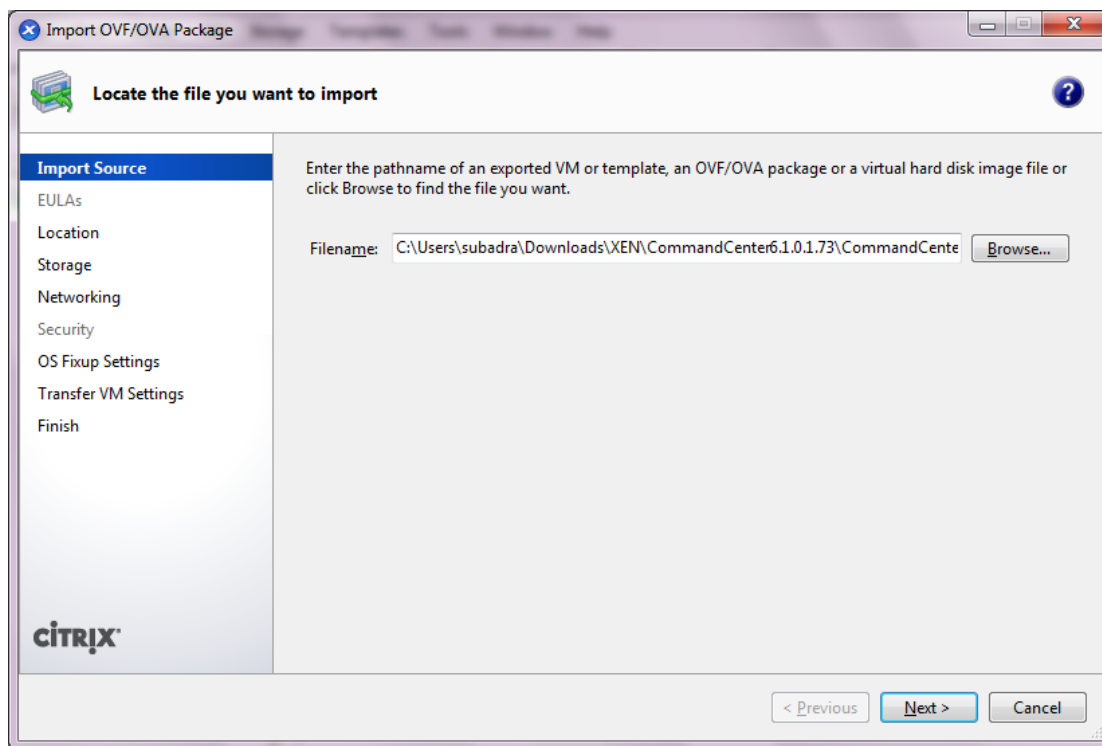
Import OVF/OVA Package

Locate the file you want to import

Import Source
EULAs
Location
Storage
Networking
Security
OS Fixup Settings
Transfer VM Settings
Finish

CITRIX

Enter the pathname of an exported VM or template, an OVF/OVA package or a virtual hard disk image file or click Browse to find the file you want.

Filename: C:\Users\subadra\Downloads\XEN\CommandCenter6.1.0.1.73\CommandCente Browse...

< Previous Next > Cancel